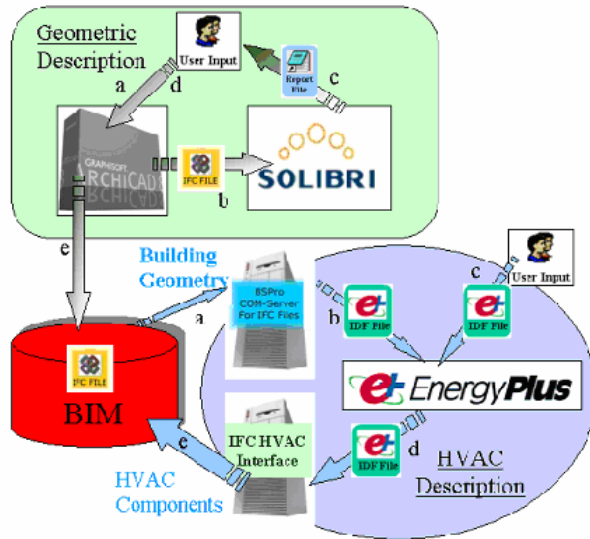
Geometric Description

User Input

a

d

Report File

c

GRAPHISOFT ARCHICAD

IFC FILE

b

SOLIBRI

e

Building Geometry

a

BSPro COM-Server For IFC Files

b

IDF File

c

IDF File

User Input

IFC FILE

BIM

EnergyPlus

IFC HVAC Interface

e

IDF File

d

HVAC Description

HVAC Components